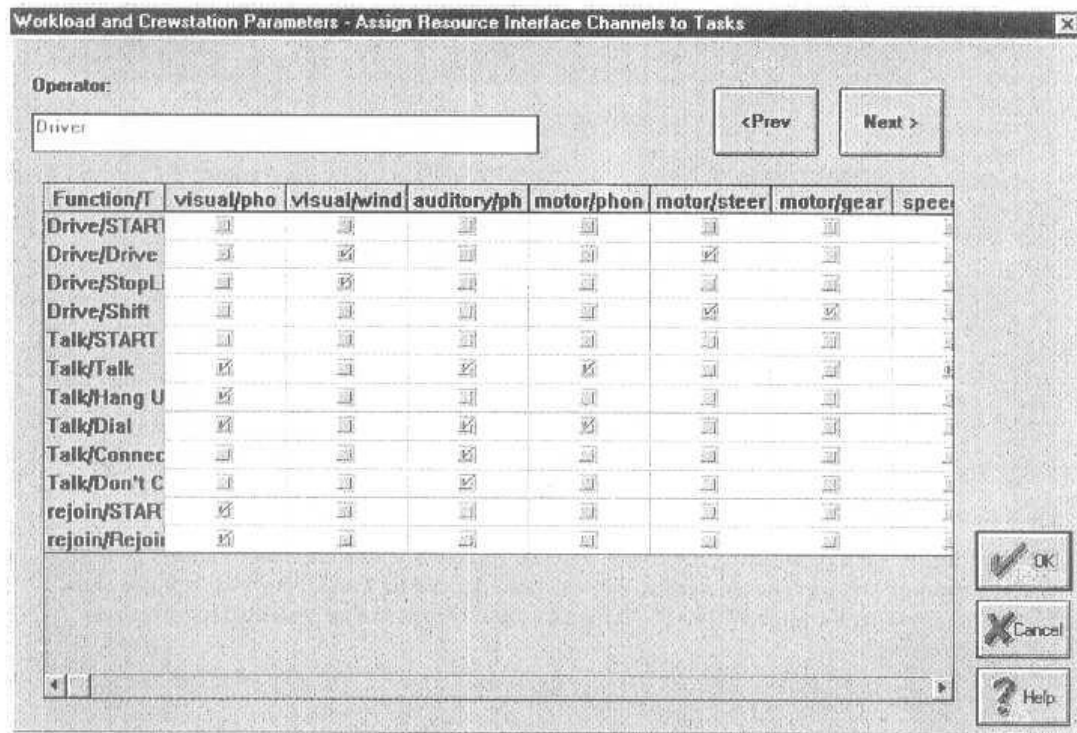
Workload and Crewstation Parameters - Assign Resource Interface Channels to Tasks

Operator:

Driver

<Prev

Next >

| Function/T | visual/pho | visual/wind | auditory/ph | motor/phon | motor/steer | motor/gear | spee |
|---|---|---|---|---|---|---|---|
| Drive/START | | | | | | | |
| Drive/Drive | | ☑ | | | ☑ | | |
| Drive/StopL | | ☑ | | | | | |
| Drive/Shift | | | | | ☑ | ☑ | |
| Talk/START | | | | | | | |
| Talk/Talk | ☑ | | ☑ | ☑ | | | |
| Talk/Hang U | ☑ | | | | | | |
| Talk/Dial | ☑ | | ☑ | ☑ | | | |
| Talk/Connec | | | ☑ | | | | |
| Talk/Don't C | | | ☑ | | | | |
| rejoin/START | ☑ | | | | | | |
| rejoin/Rejoi | ☑ | | | | | | |

OK

Cancel

Help